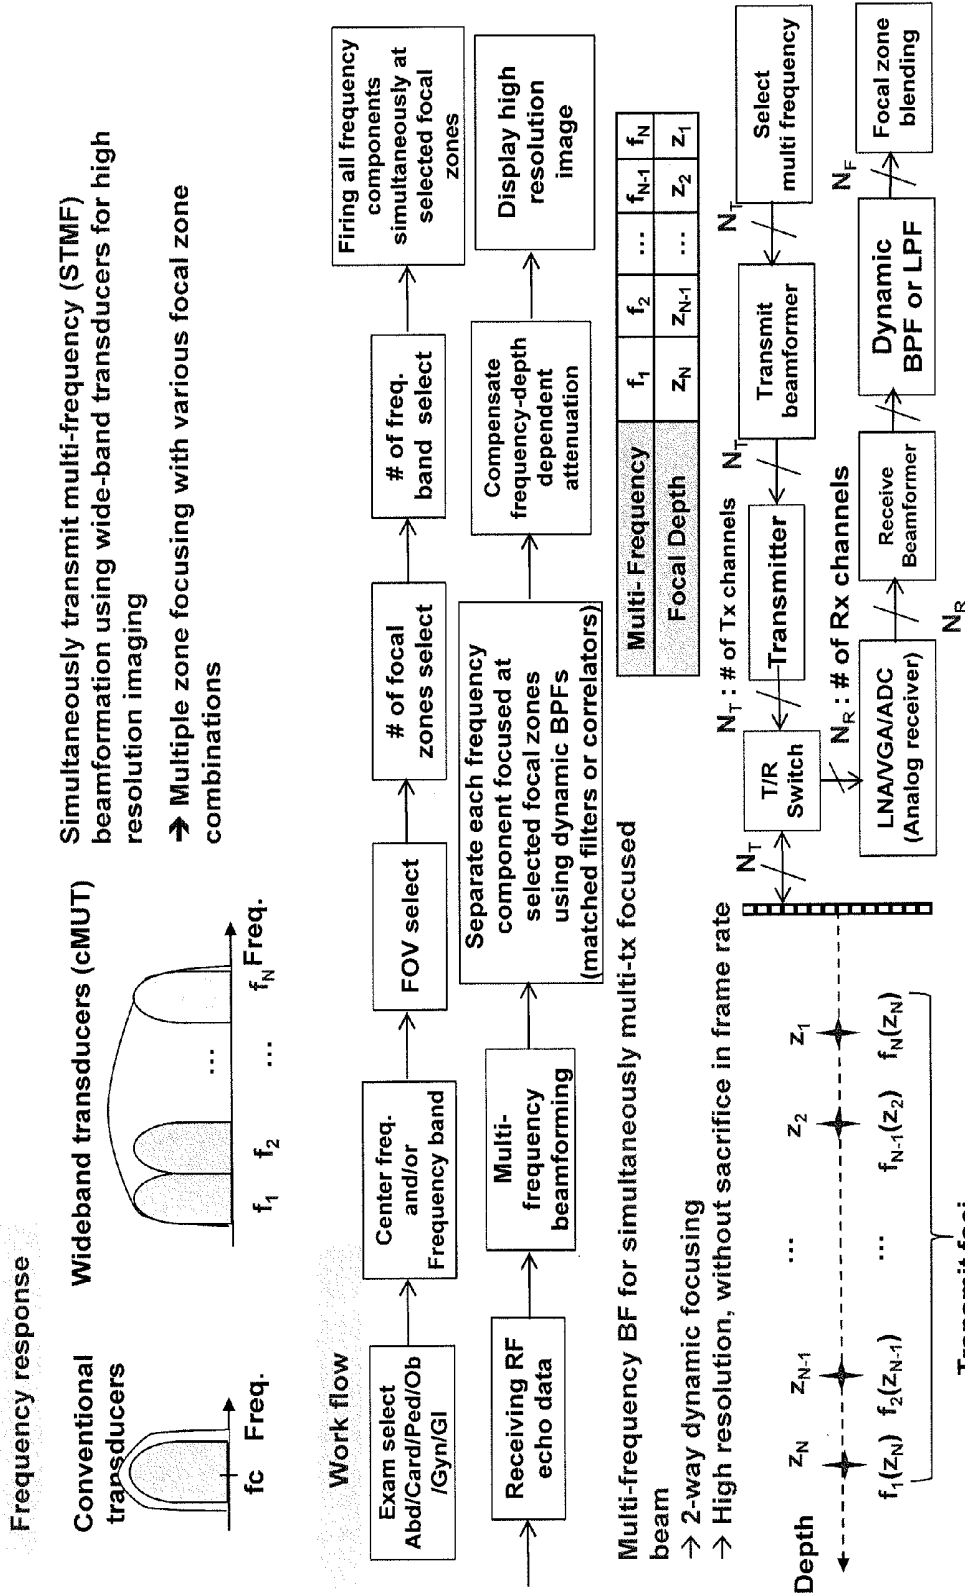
Frequency response

Conventional transducers

fc Freq.

Wideband transducers (cMUT)

$f_1$ $f_2$ ... $f_N$ Freq.

Simultaneously transmit multi-frequency (STMF) beamformation using wide-band transducers for high resolution imaging

→ Multiple zone focusing with various focal zone combinations

Work flow

Exam select Abd/Card/Ped/Ob/Gyn/GI

Center freq. and/or Frequency band

FOV select

# of focal zones select

# of freq. band select

Firing all frequency components simultaneously at selected focal zones

Receiving RF echo data

Multi-frequency beamforming

Separate each frequency component focused at selected focal zones using dynamic BPFs (matched filters or correlators)

Compensate frequency-depth dependent attenuation

Display high resolution image

| Multi-Frequency | $f_1$ | $f_2$ | ... | $f_{N-1}$ | $f_N$ |
|---|---|---|---|---|---|
| Focal Depth | $z_N$ | $z_{N-1}$ | ... | $z_2$ | $z_1$ |

Multi-frequency BF for simultaneously multi-tx focused beam
→ 2-way dynamic focusing
→ High resolution, without sacrifice in frame rate

Depth

$z_N$ $z_{N-1}$ ... $z_2$ $z_1$

$f_1(z_N)$ $f_2(z_{N-1})$ ... $f_{N-1}(z_2)$ $f_N(z_N)$

Transmit foci

$N_T$

T/R Switch

$N_T$ : # of Tx channels

Transmitter

$N_T$

Transmit beamformer

$N_T$

Select multi frequency

$N_R$ : # of Rx channels

LNA/VGA/ADC (Analog receiver)

$N_R$

Receive Beamformer

Dynamic BPF or LPF

$N_F$

Focal zone blending